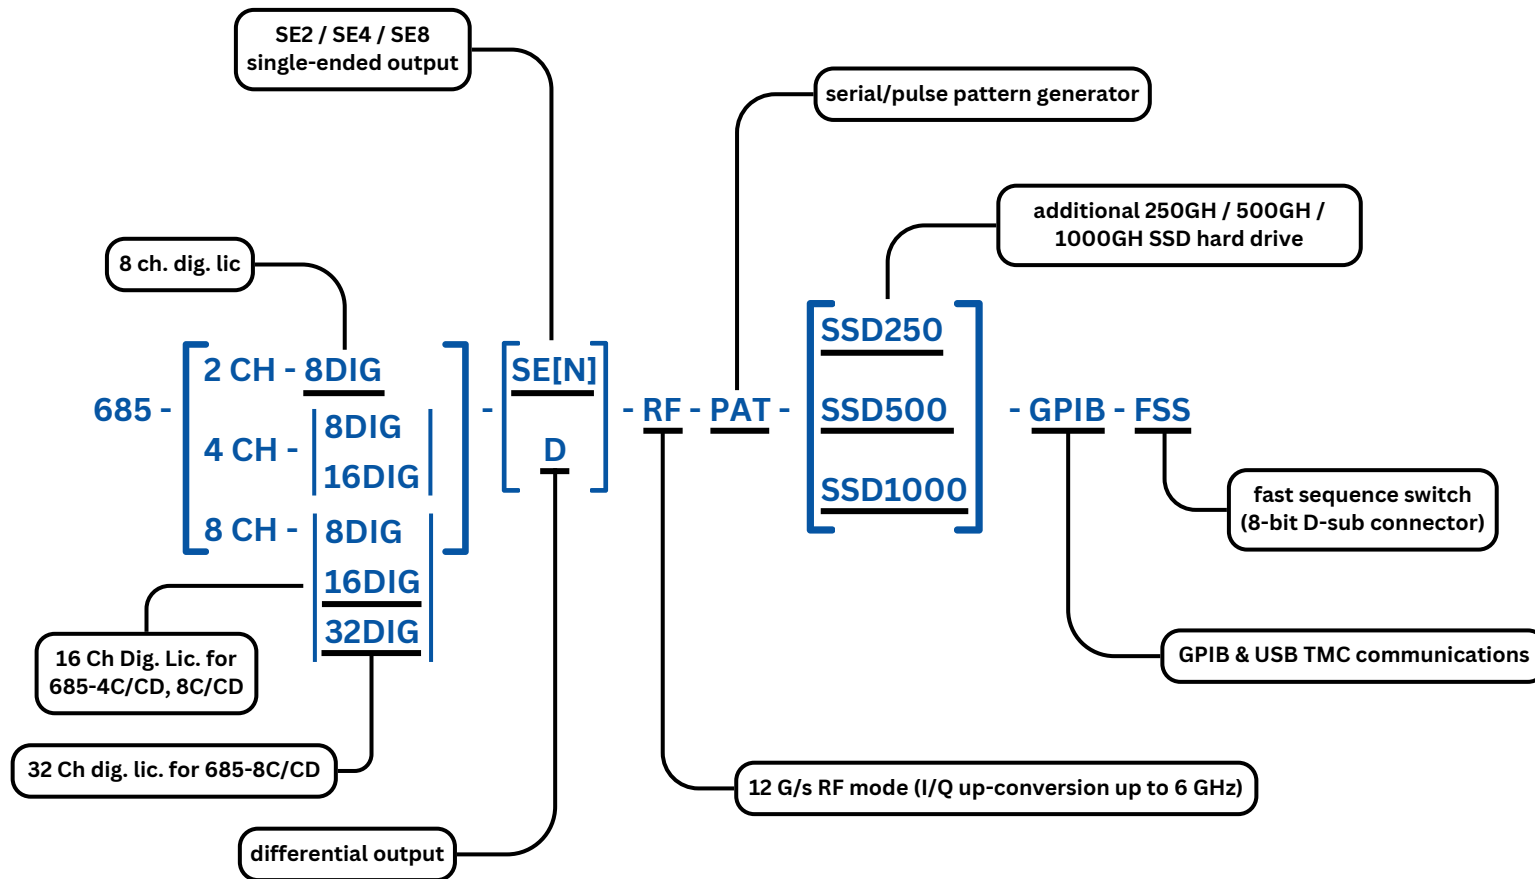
SE2 / SE4 / SE8
single-ended output

serial/pulse pattern generator

additional 250GH / 500GH /
1000GH SSD hard drive

8 ch. dig. lic

685 - 2 CH - 8DIG
4 CH - 8DIG
16DIG
8 CH - 8DIG
16DIG
32DIG

- SE[N]
D

- RF - PAT -

SSD250
SSD500
SSD1000

- GPIB - FSS

fast sequence switch
(8-bit D-sub connector)

16 Ch Dig. Lic. for
685-4C/CD, 8C/CD

GPIB & USB TMC communications

32 Ch dig. lic. for 685-8C/CD

12 G/s RF mode (I/Q up-conversion up to 6 GHz)

differential output